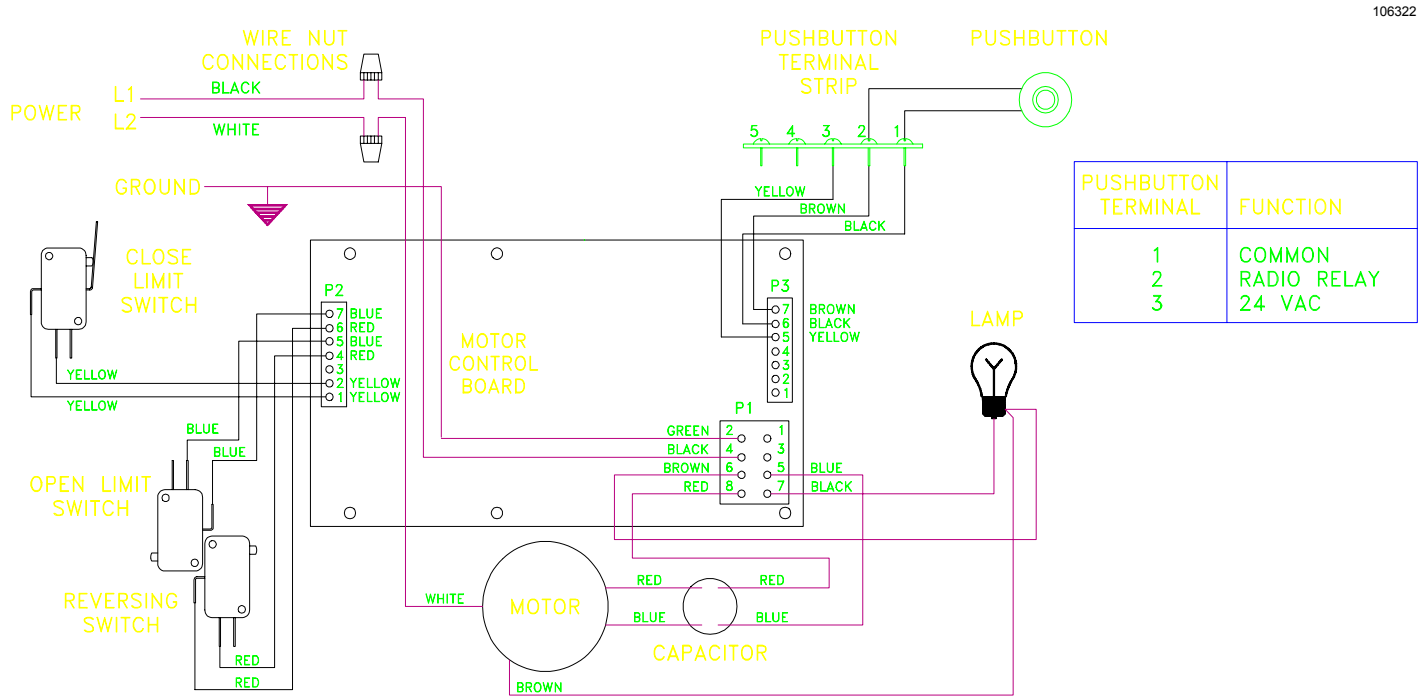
106322

WIRE NUT CONNECTIONS

PUSHBUTTON TERMINAL STRIP

PUSHBUTTON

POWER

L1

BLACK

L2

WHITE

GROUND

5 4 3 2 1

YELLOW

BROWN

BLACK

| PUSHBUTTON TERMINAL | FUNCTION |
|---|---|
| 1 | COMMON |
| 2 | RADIO RELAY |
| 3 | 24 VAC |

CLOSE LIMIT SWITCH

P2

7 BLUE
6 RED
5 BLUE
4 RED
3
2 YELLOW
1 YELLOW

YELLOW

YELLOW

MOTOR CONTROL BOARD

P3

7 BROWN
6 BLACK
5 YELLOW
4
3
2
1

LAMP

P1

GREEN 2 1
BLACK 4 3
BROWN 6 5 BLUE
RED 8 7 BLACK

BLUE

BLUE

OPEN LIMIT SWITCH

REVERSING SWITCH

RED

RED

WHITE

MOTOR

RED

RED

BLUE

BLUE

CAPACITOR

BROWN